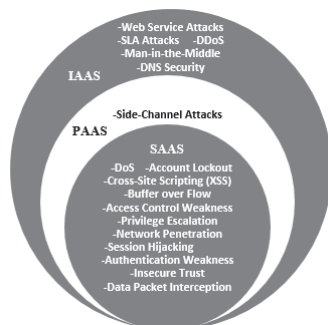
-Web Service Attacks
-SLA Attacks -DDoS
-Man-in-the-Middle
-DNS Security

IAAS

-Side-Channel Attacks

PAAS

SAAS

-DoS -Account Lockout
-Cross-Site Scripting (XSS)
-Buffer over Flow
-Access Control Weakness
-Privilege Escalation
-Network Penetration
-Session Hijacking
-Authentication Weakness
-Insecure Trust
-Data Packet Interception